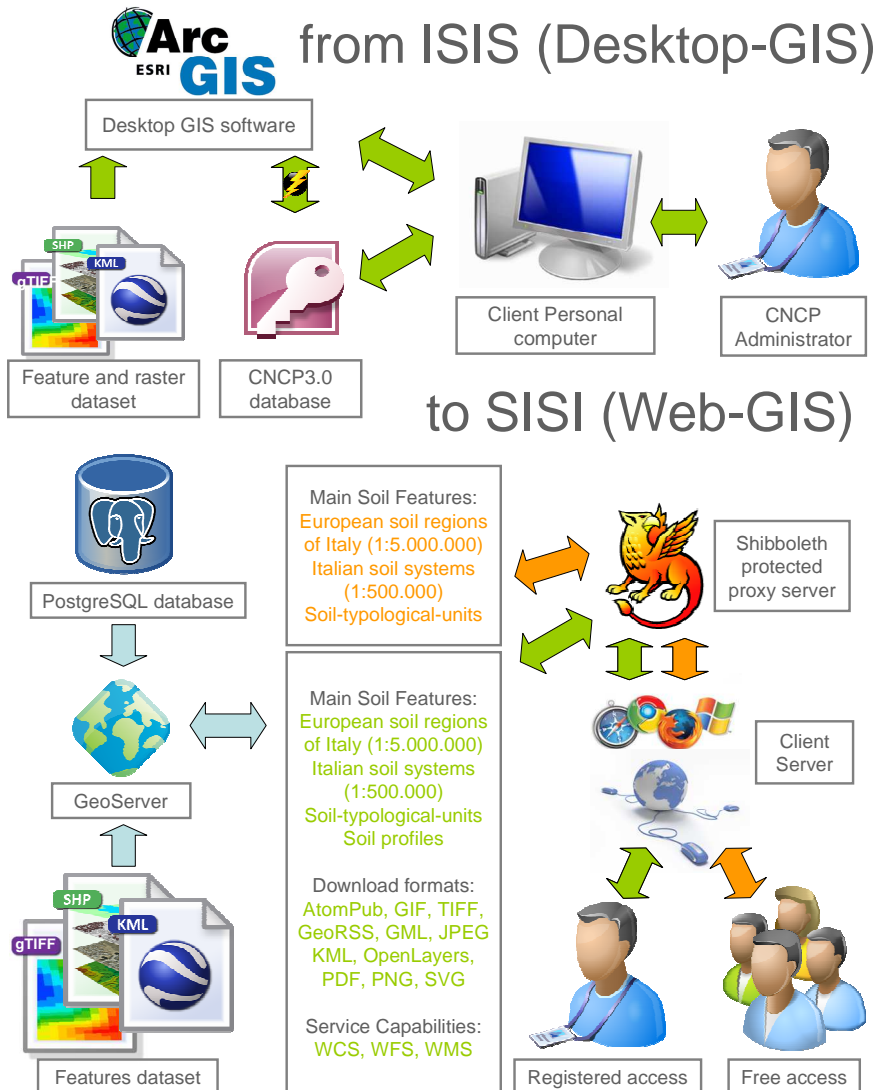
ESRI ArcGIS from ISIS (Desktop-GIS)

Desktop GIS software

SHP
KML
gTIFF

Feature and raster dataset

CNCP3.0 database

Client Personal computer

CNCP Administrator

to SISI (Web-GIS)

PostgreSQL database

GeoServer

SHP
KML
gTIFF

Features dataset

Main Soil Features:
European soil regions of Italy (1:5.000.000)
Italian soil systems (1:500.000)
Soil-typological-units

Main Soil Features:
European soil regions of Italy (1:5.000.000)
Italian soil systems (1:500.000)
Soil-typological-units
Soil profiles

Download formats:
AtomPub, GIF, TIFF, GeoRSS, GML, JPEG KML, OpenLayers, PDF, PNG, SVG

Service Capabilities:
WCS, WFS, WMS

Shibboleth protected proxy server

Client Server

Registered access

Free access